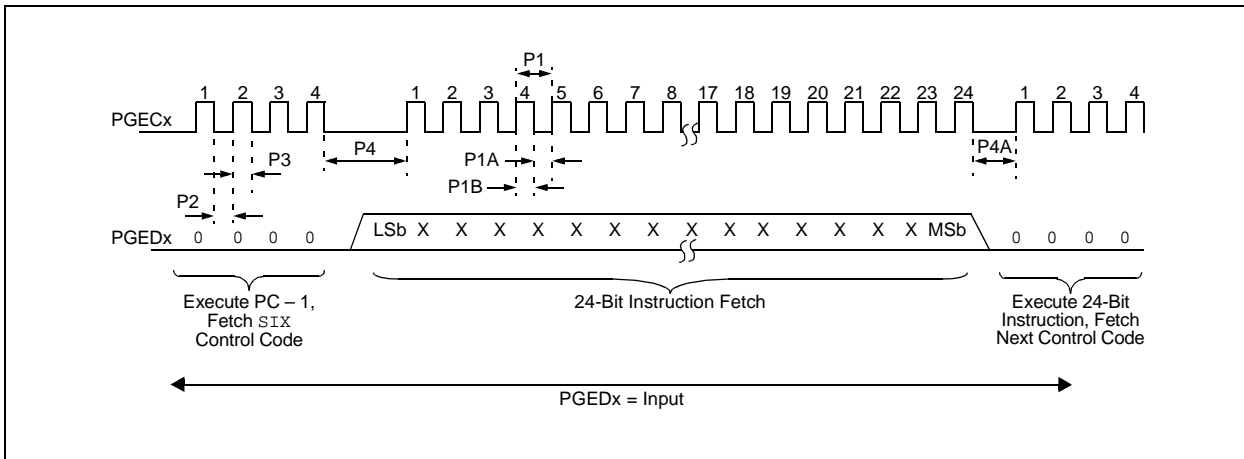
P1

1 2 3 4 1 2 3 4 5 6 7 8 17 18 19 20 21 22 23 24 1 2 3 4

PGECx

P3 P4 P1A P4A

P1B

P2

PGEDx 0 0 0 0 LSb X X X X X X X X X X X X X X MSb 0 0 0 0

Execute PC – 1, Fetch SIX Control Code

24-Bit Instruction Fetch

Execute 24-Bit Instruction, Fetch Next Control Code

PGEDx = Input